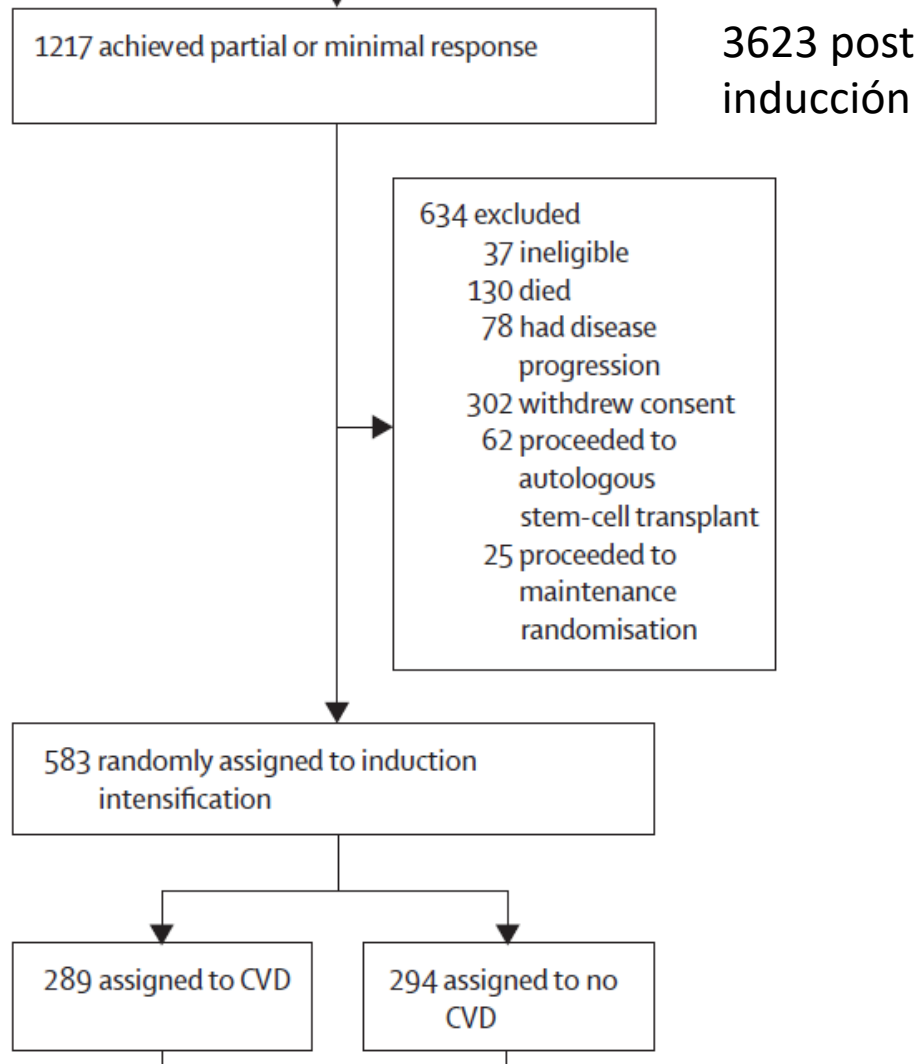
1217 achieved partial or minimal response

3623 post inducción

634 excluded
37 ineligible
130 died
78 had disease progression
302 withdrew consent
62 proceeded to autologous stem-cell transplant
25 proceeded to maintenance randomisation

583 randomly assigned to induction intensification

289 assigned to CVD

294 assigned to no CVD